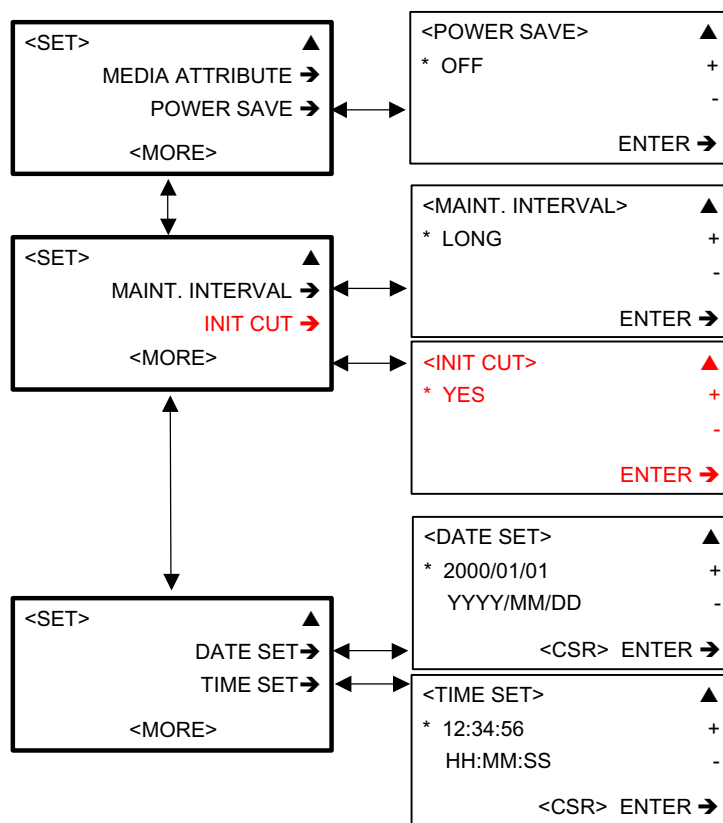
<SET> ▲
MEDIA ATTRIBUTE ➔
POWER SAVE ➔
<MORE>

<POWER SAVE> ▲
* OFF +
-
ENTER ➔

<SET> ▲
MAINT. INTERVAL ➔
INIT CUT ➔
<MORE>

<MAINT. INTERVAL> ▲
* LONG +
-
ENTER ➔

<INIT CUT> ▲
* YES +
-
ENTER ➔

<DATE SET> ▲
* 2000/01/01 +
YYYY/MM/DD -
<CSR> ENTER ➔

<SET> ▲
DATE SET➔
TIME SET➔
<MORE>

<TIME SET> ▲
* 12:34:56 +
HH:MM:SS -
<CSR> ENTER ➔